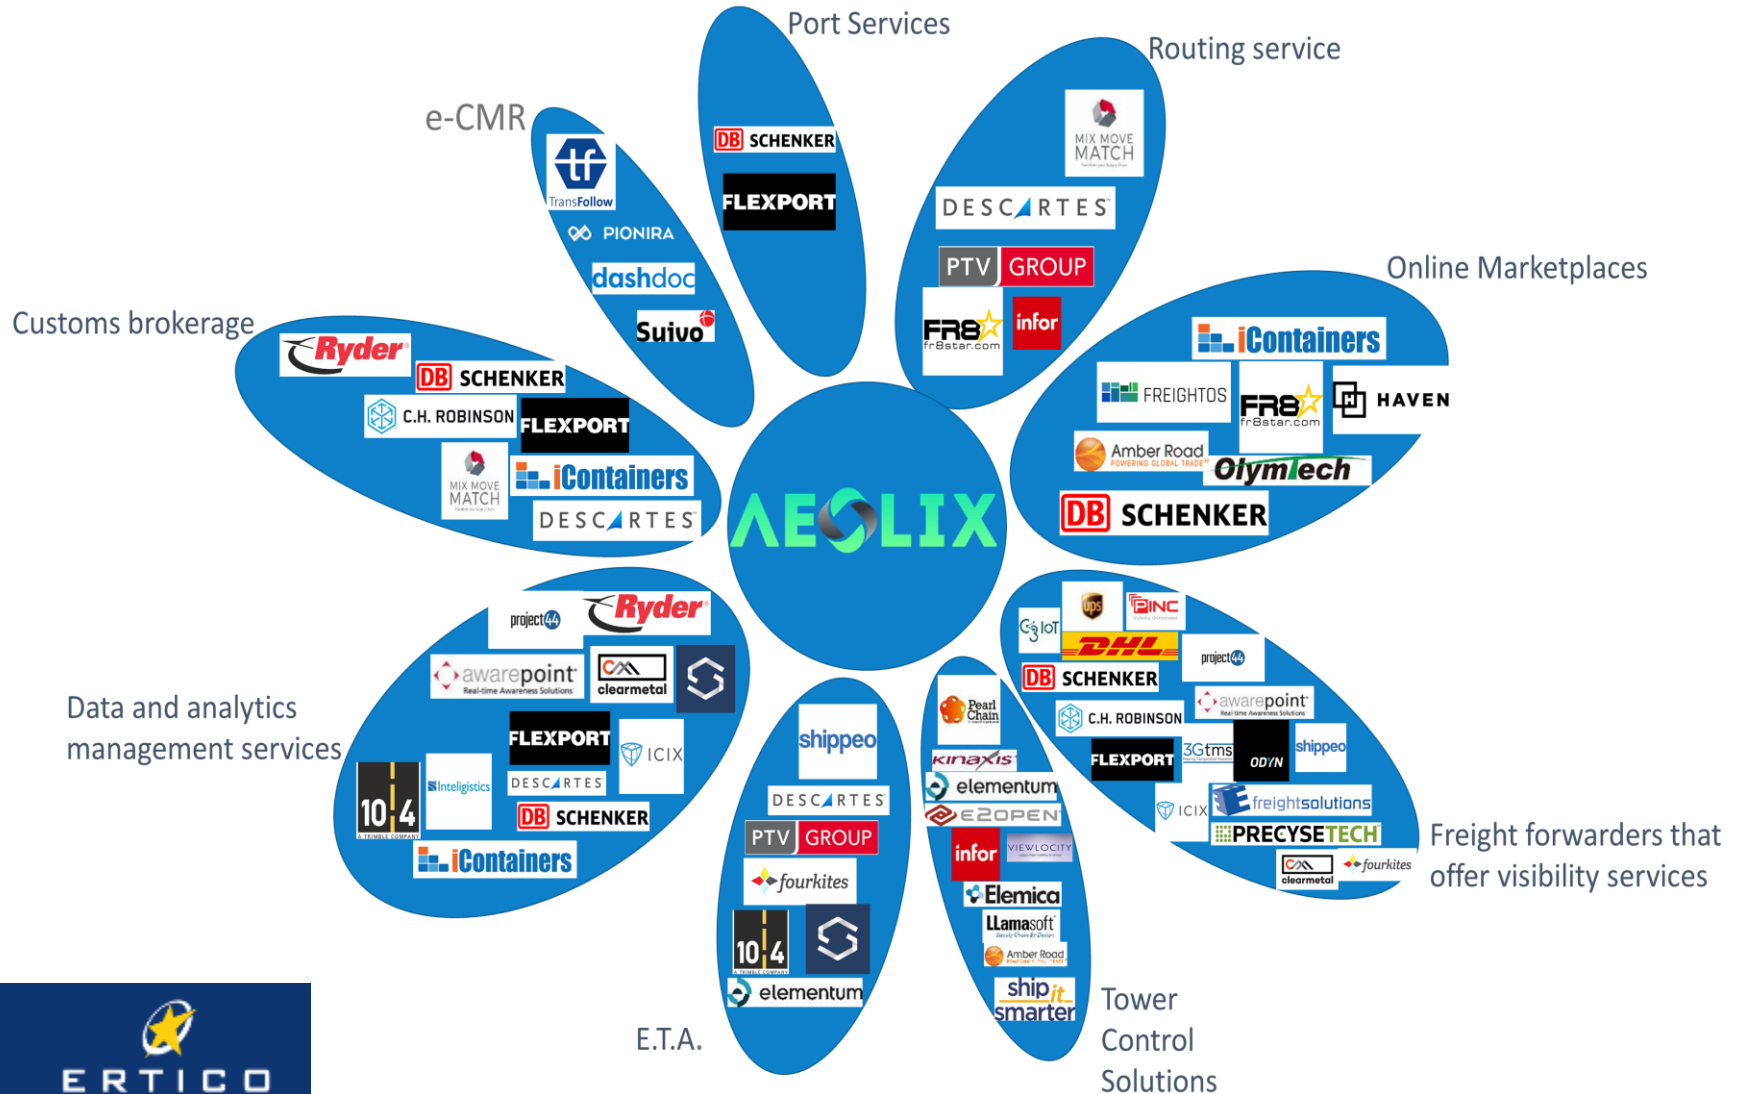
Port Services

DB SCHENKER

FLEXPORT

Routing service

MIX MOVE MATCH

DESCARTES

PTV GROUP

FR8 fr8star.com

infor

e-CMR

tf TransFollow

PIONIRA

dashdoc

Suivo

Online Marketplaces

iContainers

FREIGHTOS

FR8 fr8star.com

HAVEN

Amber Road

OlymTech

DB SCHENKER

Customs brokerage

Ryder

DB SCHENKER

C.H. ROBINSON

FLEXPORT

MIX MOVE MATCH

iContainers

DESCARTES

AEOLIX

Data and analytics management services

project44

Ryder

awarepoint

clearmetal

FLEXPORT

ICIX

10 4

Inteligistics

DESCARTES

DB SCHENKER

iContainers

shippeo

DESCARTES

PTV GROUP

fourkites

10 4

elementum

E.T.A.

Pearl Chain

kinaxis

elementum

E2OPEN

infor

VIEWLOCITY

Elemica

Llamasoft

Amber Road

ship it smarter

Tower Control Solutions

G3 IoT

ups

PINC

DHL

project44

DB SCHENKER

awarepoint

C.H. ROBINSON

FLEXPORT

3Gtms

ODYN

shippeo

ICIX

freightsolutions

PRECYSETECH

clearmetal

fourkites

Freight forwarders that offer visibility services

ERTICO